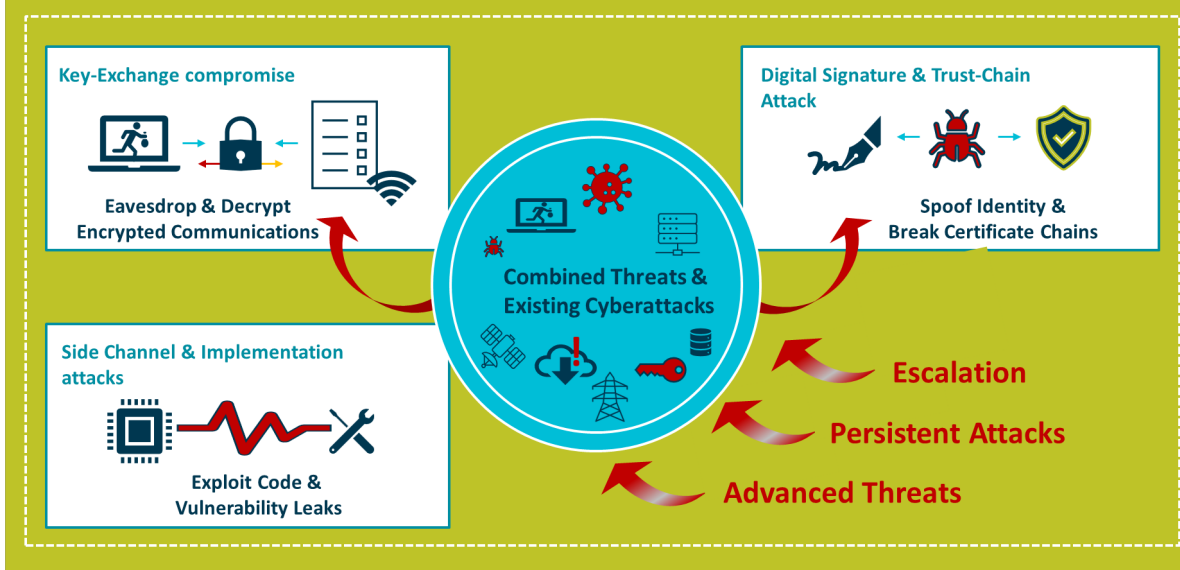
Key-Exchange compromise

Eavesdrop & Decrypt Encrypted Communications

Digital Signature & Trust-Chain Attack

Spoof Identity & Break Certificate Chains

Combined Threats & Existing Cyberattacks

Side Channel & Implementation attacks

Exploit Code & Vulnerability Leaks

Escalation

Persistent Attacks

Advanced Threats